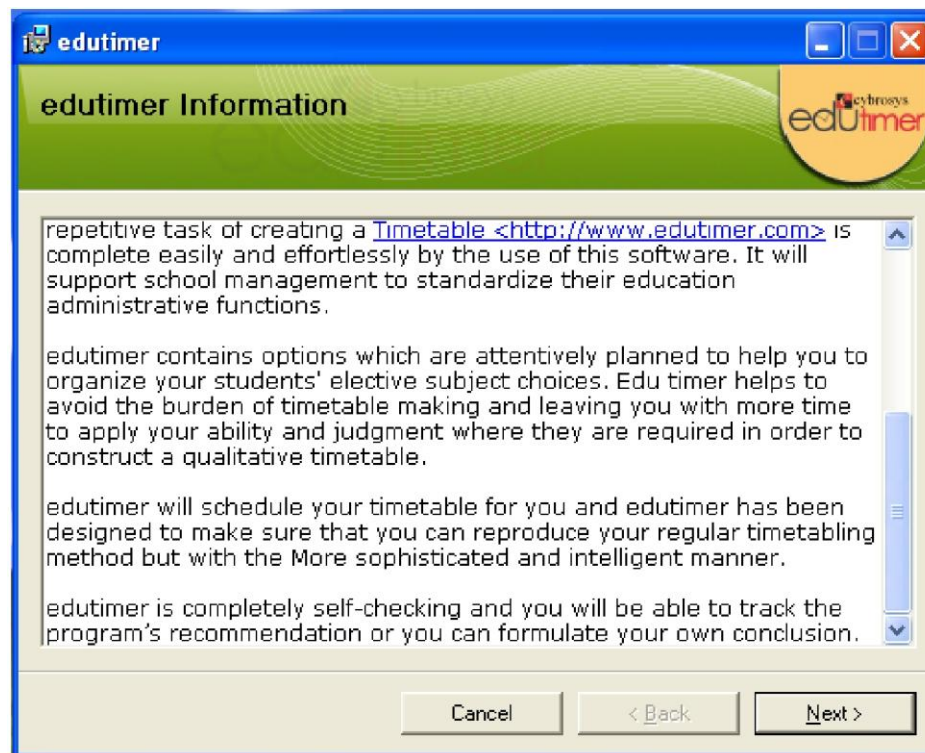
edutimer

edutimer Information

cybrosys edutimer

repetitive task of creating a Timetable <http://www.edutimer.com> is complete easily and effortlessly by the use of this software. It will support school management to standardize their education administrative functions.

edutimer contains options which are attentively planned to help you to organize your students' elective subject choices. Edu timer helps to avoid the burden of timetable making and leaving you with more time to apply your ability and judgment where they are required in order to construct a qualitative timetable.

edutimer will schedule your timetable for you and edutimer has been designed to make sure that you can reproduce your regular timetabling method but with the More sophisticated and intelligent manner.

edutimer is completely self-checking and you will be able to track the program's recommendation or you can formulate your own conclusion.

Cancel

< Back

Next >